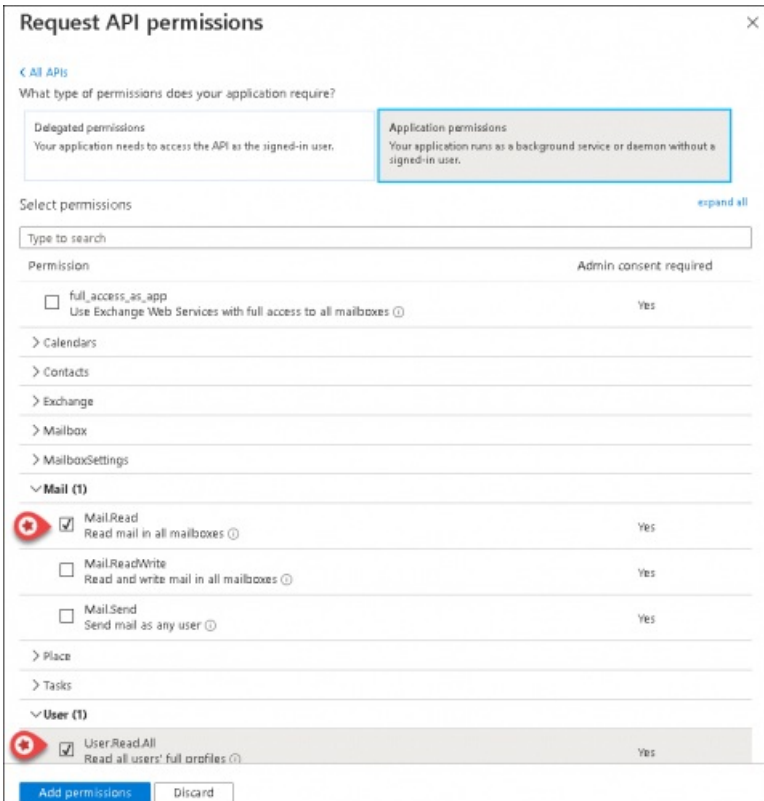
Request API permissions

×

< All APIs

What type of permissions does your application require?

Delegated permissions
Your application needs to access the API as the signed-in user.

Application permissions
Your application runs as a background service or daemon without a signed-in user.

Select permissions

expand all

Type to search

| Permission | Admin consent required |
|---|---|
| full_access_as_app Use Exchange Web Services with full access to all mailboxes ⓘ | Yes |
| > Calendars | |
| > Contacts | |
| > Exchange | |
| > Mailbox | |
| > MailboxSettings | |
| ∨ Mail (1) | |
| Mail.Read Read mail in all mailboxes ⓘ | Yes |
| Mail.ReadWrite Read and write mail in all mailboxes ⓘ | Yes |
| Mail.Send Send mail as any user ⓘ | Yes |
| > Place | |
| > Tasks | |
| ∨ User (1) | |
| User.Read.All Read all users' full profiles ⓘ | Yes |

Add permissions

Discard